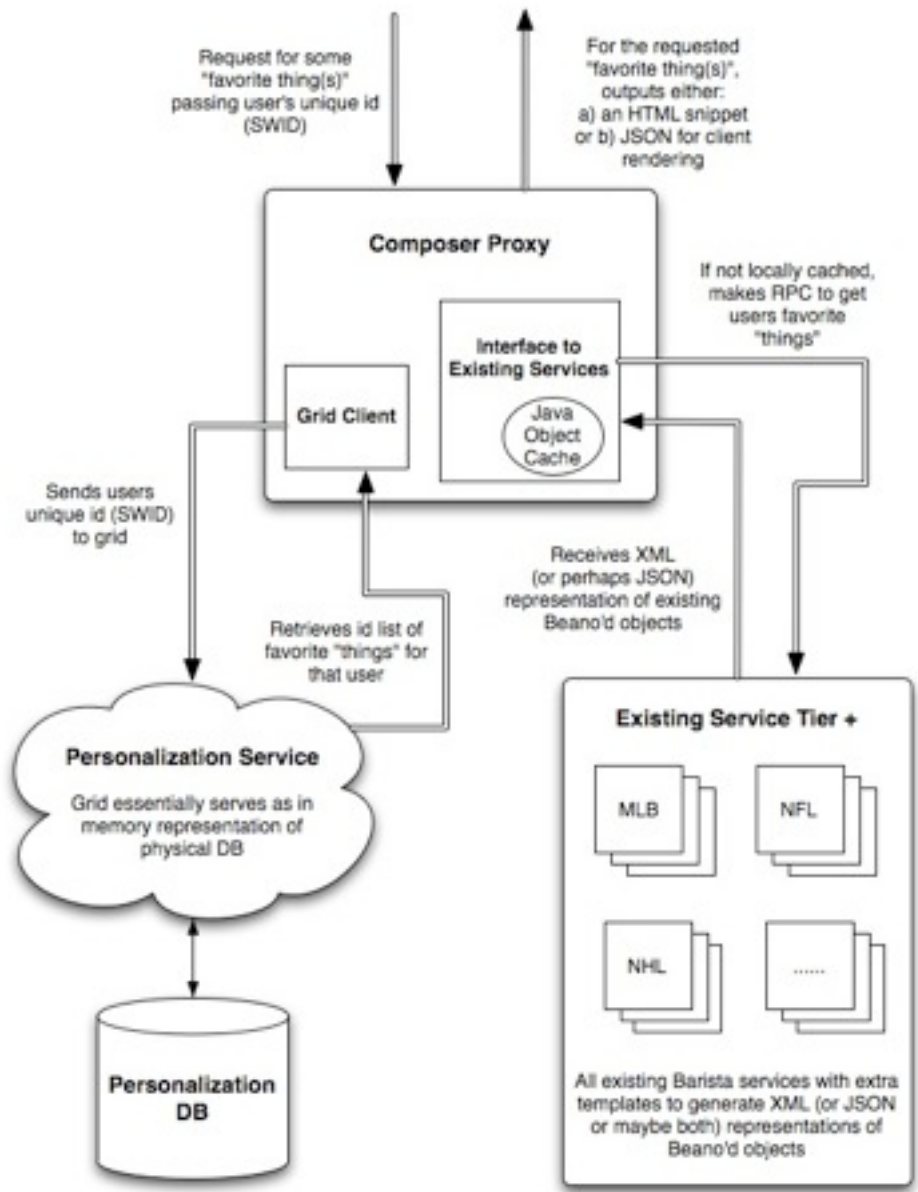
Request for some "favorite thing(s)" passing user's unique id (SWID)

For the requested "favorite thing(s)", outputs either: a) an HTML snippet or b) JSON for client rendering

Composer Proxy

If not locally cached, makes RPC to get users favorite "things"

Interface to Existing Services

Java Object Cache

Grid Client

Sends users unique id (SWID) to grid

Receives XML (or perhaps JSON) representation of existing Beano'd objects

Retrieves id list of favorite "things" for that user

Personalization Service

Grid essentially serves as in memory representation of physical DB

Existing Service Tier +

MLB

NFL

NHL

......

Personalization DB

All existing Barista services with extra templates to generate XML (or JSON or maybe both) representations of Beano'd objects